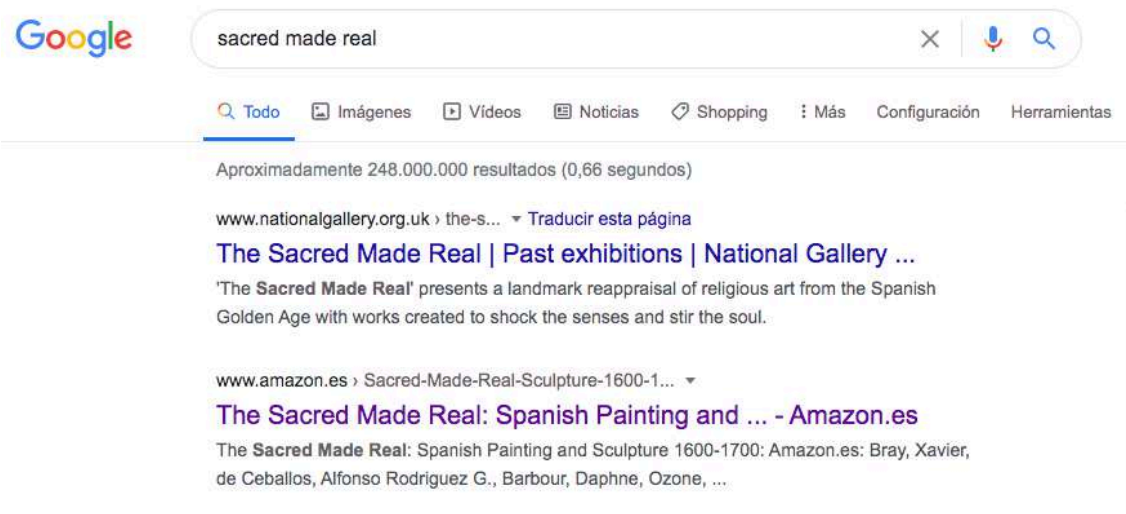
Google

sacred made real

Todo Imágenes Vídeos Noticias Shopping Más Configuración Herramientas

Aproximadamente 248.000.000 resultados (0,66 segundos)

www.nationalgallery.org.uk › the-s... ▾ Traducir esta página

The Sacred Made Real | Past exhibitions | National Gallery ...

'The Sacred Made Real' presents a landmark reappraisal of religious art from the Spanish Golden Age with works created to shock the senses and stir the soul.

www.amazon.es › Sacred-Made-Real-Sculpture-1600-1... ▾

The Sacred Made Real: Spanish Painting and ... - Amazon.es

The Sacred Made Real: Spanish Painting and Sculpture 1600-1700: Amazon.es: Bray, Xavier, de Ceballos, Alfonso Rodriguez G., Barbour, Daphne, Ozone, ...